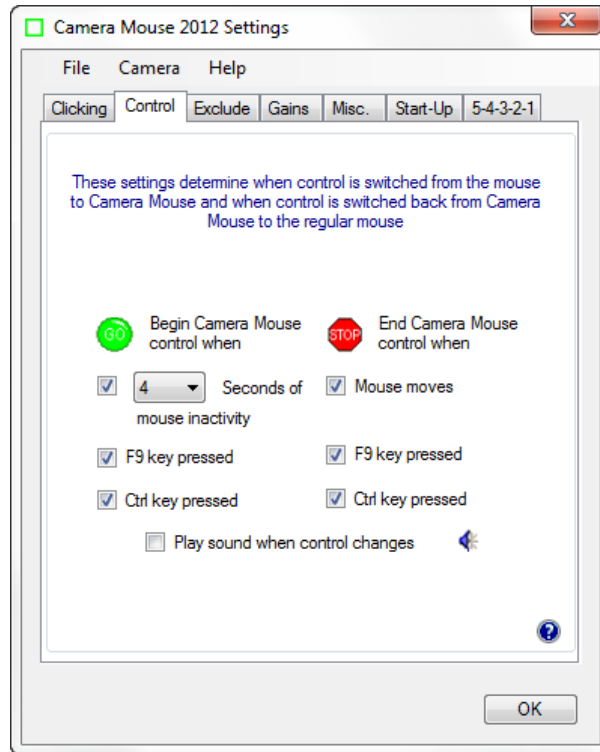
Camera Mouse 2012 Settings

File Camera Help

Clicking | Control | Exclude | Gains | Misc. | Start-Up | 5-4-3-2-1

These settings determine when control is switched from the mouse to Camera Mouse and when control is switched back from Camera Mouse to the regular mouse

GO Begin Camera Mouse control when

STOP End Camera Mouse control when

4 Seconds of mouse inactivity

Mouse moves

F9 key pressed

F9 key pressed

Ctrl key pressed

Ctrl key pressed

Play sound when control changes

OK